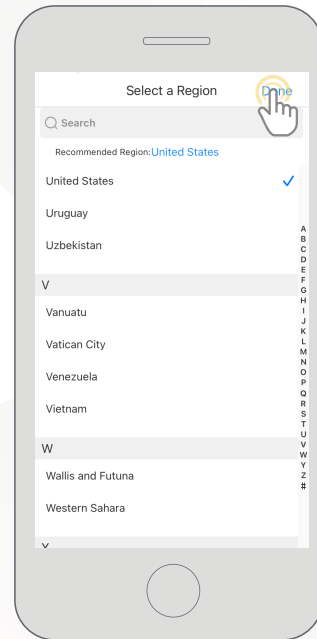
Select a Region

D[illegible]ne

Search

Recommended Region: United States

United States

Uruguay

Uzbekistan

V

Vanuatu

Vatican City

Venezuela

Vietnam

W

Wallis and Futuna

Western Sahara

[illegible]

A
B
C
D
E
F
G
H
I
J
K
L
M
N
O
P
Q
R
S
T
U
V
W
Y
Z
#